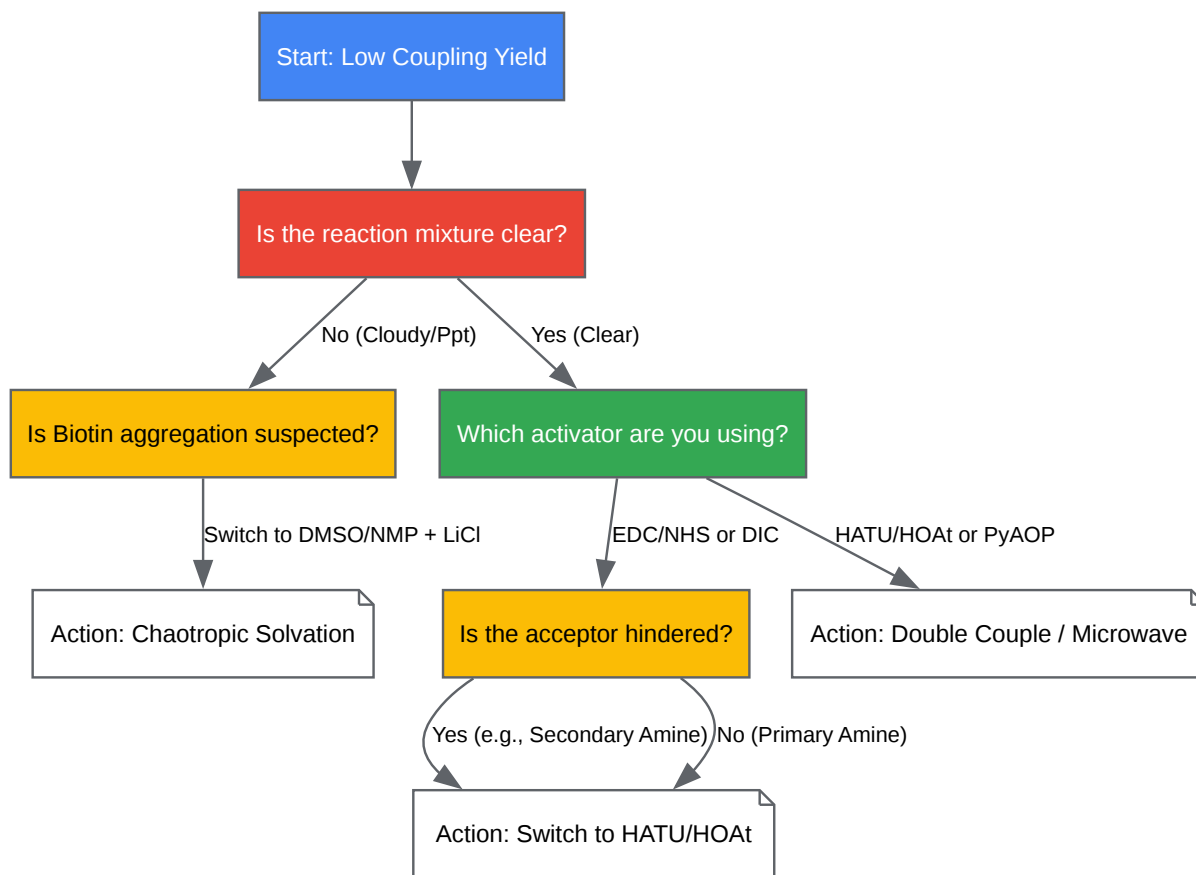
Start: Low Coupling Yield

Is the reaction mixture clear?

No (Cloudy/Ppt)

Yes (Clear)

Is Biotin aggregation suspected?

Which activator are you using?

Switch to DMSO/NMP + LiCl

EDC/NHS or DIC

HATU/HOAt or PyAOP

Action: Chaotropic Solvation

Is the acceptor hindered?

Action: Double Couple / Microwave

Yes (e.g., Secondary Amine)

No (Primary Amine)

Action: Switch to HATU/HOAt